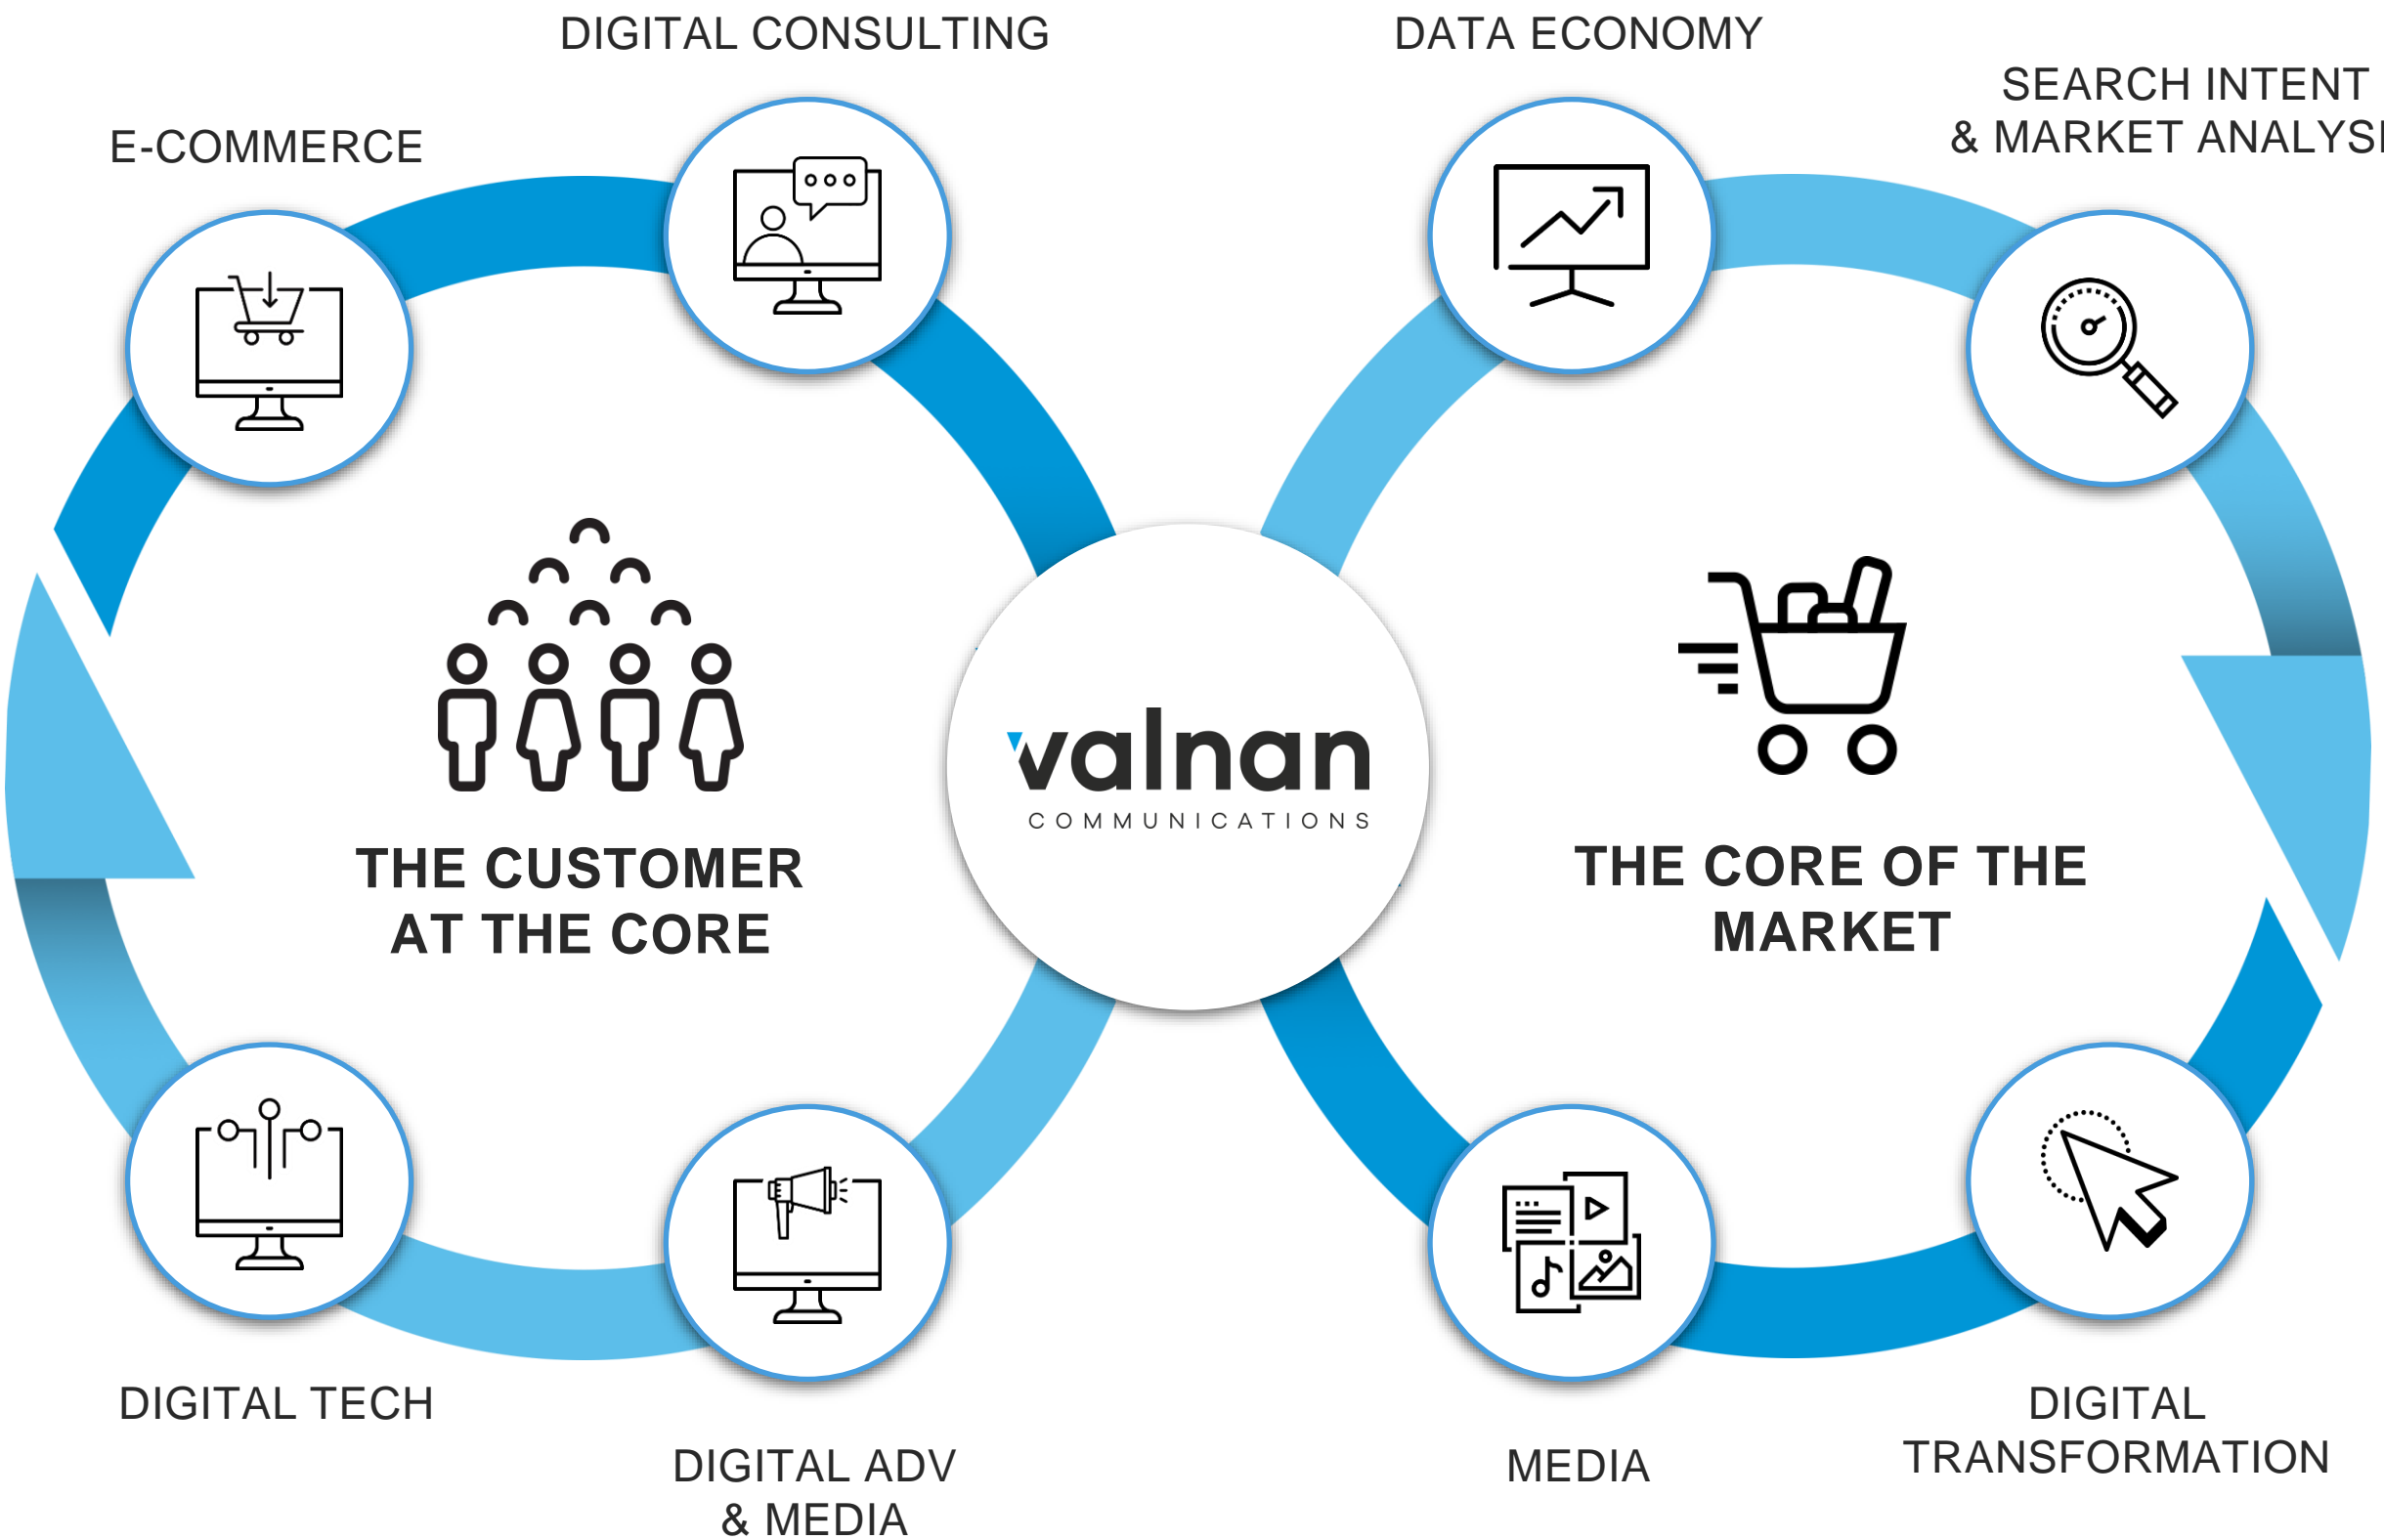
DIGITAL CONSULTING

DATA ECONOMY

E-COMMERCE

SEARCH INTENT & MARKET ANALYS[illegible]

THE CUSTOMER AT THE CORE

valnan
COMMUNICATIONS

THE CORE OF THE MARKET

DIGITAL TECH

DIGITAL ADV & MEDIA

MEDIA

DIGITAL TRANSFORMATION